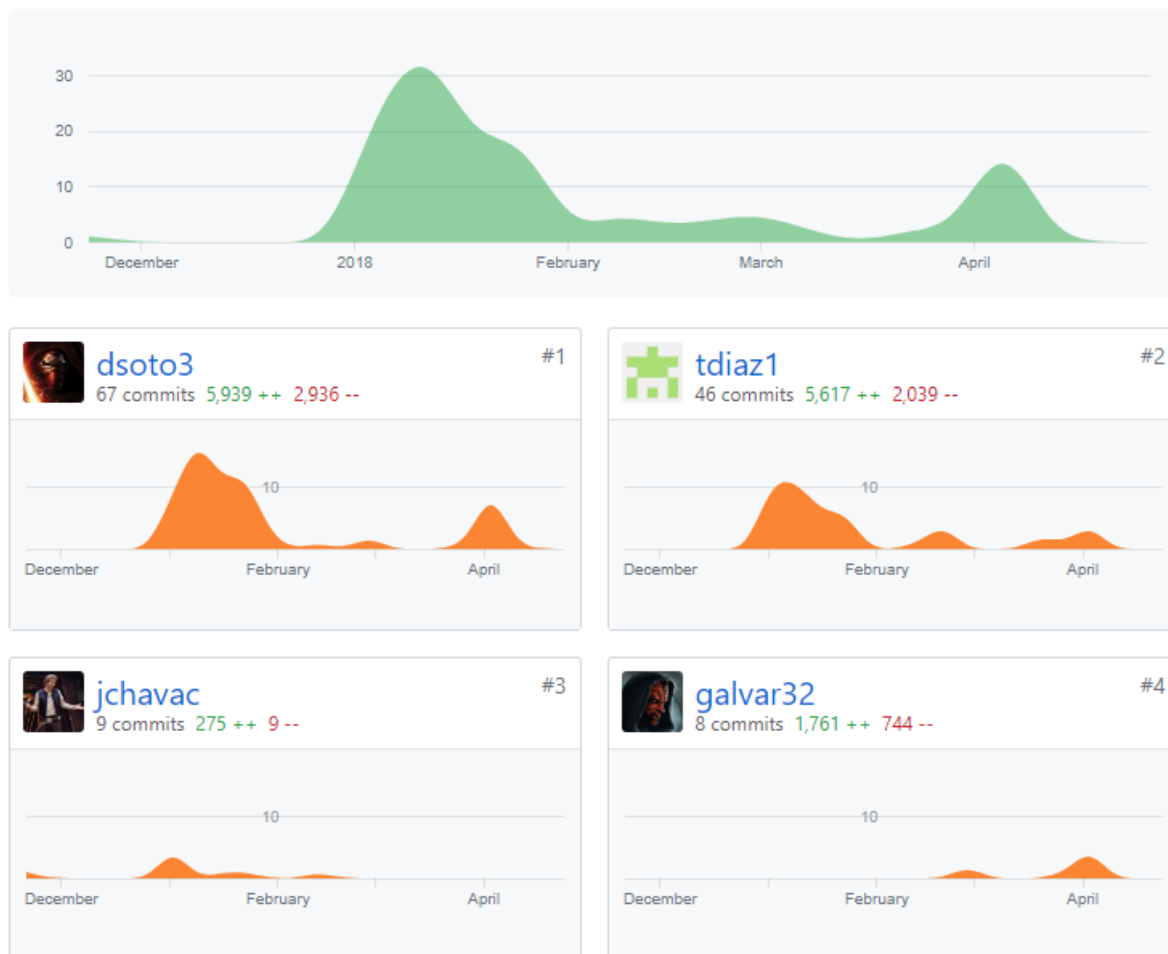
30
20
10
0
December
2018
February
March
April

dsoto3 #1
67 commits 5,939 ++ 2,936 --
10
December
February
April

tdiaz1 #2
46 commits 5,617 ++ 2,039 --
10
December
February
April

jchavac #3
9 commits 275 ++ 9 --
10
December
February
April

galvar32 #4
8 commits 1,761 ++ 744 --
10
December
February
April